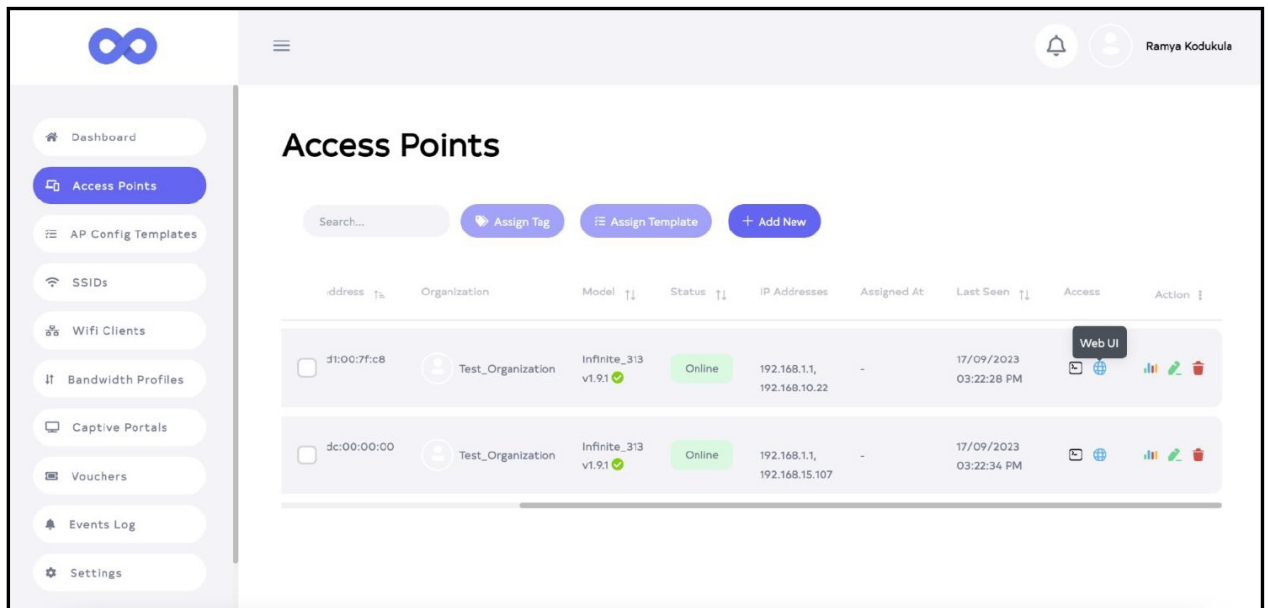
Ramya Kodukula

Dashboard
Access Points
AP Config Templates
SSIDs
Wifi Clients
Bandwidth Profiles
Captive Portals
Vouchers
Events Log
Settings

Access Points

Search...
Assign Tag
Assign Template
+ Add New

| ddress | Organization | Model | Status | IP Addresses | Assigned At | Last Seen | Access | Action |
|---|---|---|---|---|---|---|---|---|
| d1:00:7f:c8 | Test_Organization | Infinite_313 v1.9.1 | Online | 192.168.1.1, 192.168.10.22 | - | 17/09/2023 03:22:28 PM | Web UI | |
| dc:00:00:00 | Test_Organization | Infinite_313 v1.9.1 | Online | 192.168.1.1, 192.168.15.107 | - | 17/09/2023 03:22:34 PM | | |